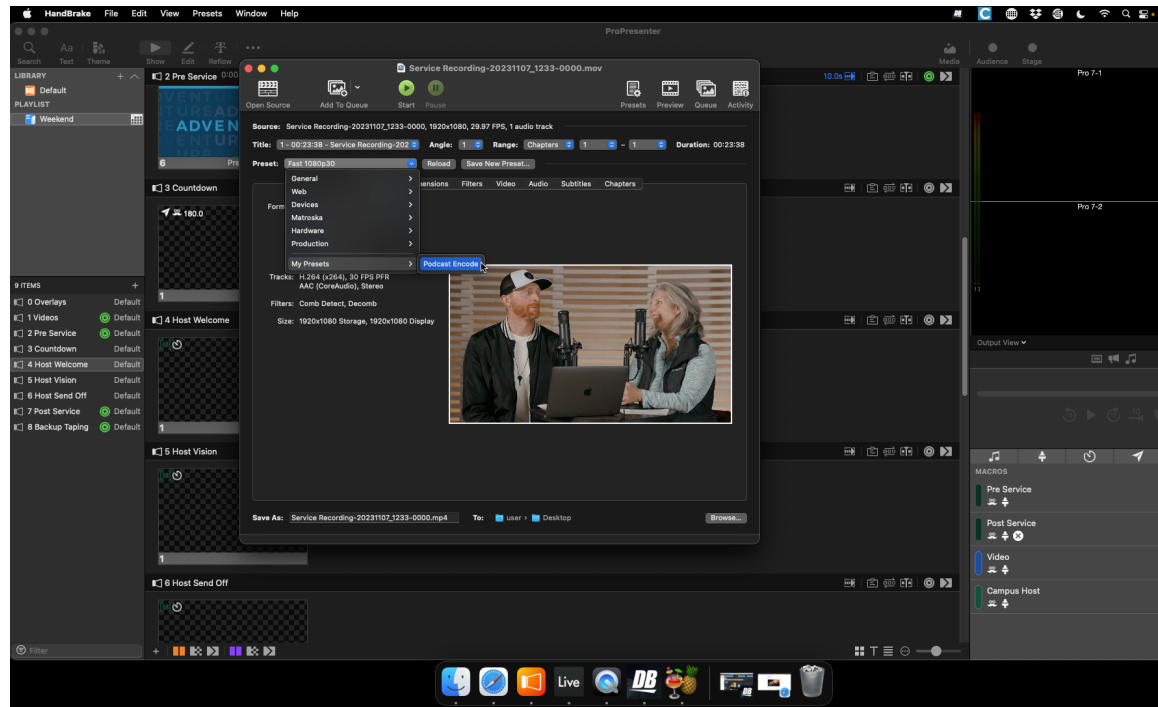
HandBrake File Edit View Presets Window Help

ProPresenter

Search Text Theme Show Edit Reflow Media Audience Stage

LIBRARY
Default
PLAYLIST
Weekend

2 Pre Service

ADVEN

3 Countdown

180.0

9 ITEMS
0 Overlays Default
1 Videos Default
2 Pre Service Default
3 Countdown Default
4 Host Welcome Default
5 Host Vision Default
6 Host Send Off Default
7 Post Service Default
8 Backup Taping Default

4 Host Welcome

5 Host Vision

6 Host Send Off

Filter

Service Recording-20231107_1233-0000.mov

Open Source Add To Queue Start Pause Presets Preview Queue Activity

Source: Service Recording-20231107_1233-0000, 1920x1080, 29.97 FPS, 1 audio track

Title: 1 - 00:23:38 - Service Recording-202 Angle: 1 Range: Chapters 1 - 1 Duration: 00:23:38

Preset: Fast 1080p30 Reload Save New Preset...

General
Web
Devices
Matroska
Hardware
Production
My Presets
Podcast Encode

Dimensions Filters Video Audio Subtitles Chapters

Form

Tracks: H.264 (x264), 30 FPS PFR
AAC (CoreAudio), Stereo

Filters: Comb Detect, Decomb

Size: 1920x1080 Storage, 1920x1080 Display

Save As: Service Recording-20231107_1233-0000.mp4 To: user › Desktop Browse...

10.0s

Pro 7-1

Pro 7-2

Output View

MACROS
Pre Service
Post Service
Video
Campus Host

Live DB